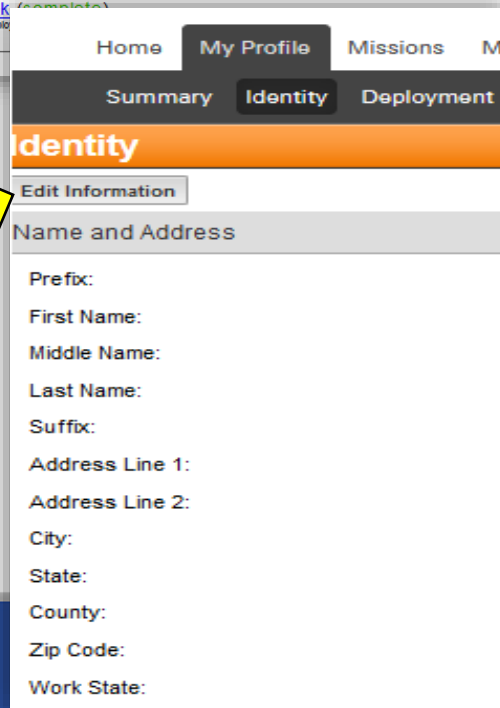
k (complete)

Home My Profile Missions M

Summary Identity Deployment

Identity

Edit Information

Name and Address

Prefix:

First Name:

Middle Name:

Last Name:

Suffix:

Address Line 1:

Address Line 2:

City:

State:

County:

Zip Code:

Work State: